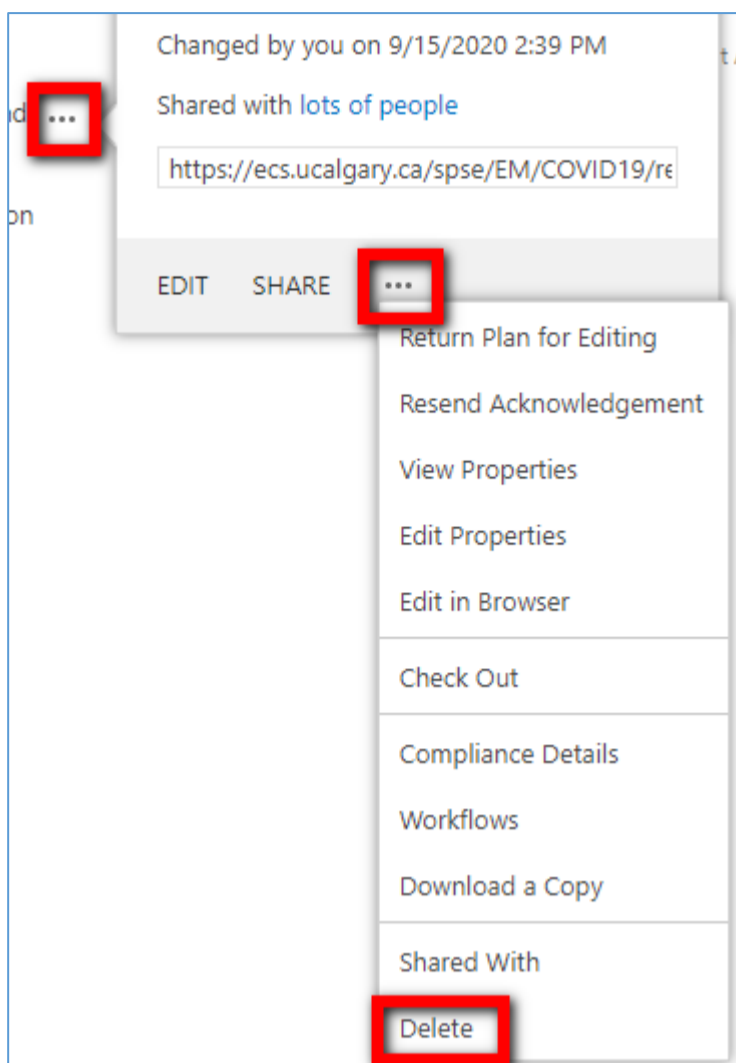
Changed by you on 9/15/2020 2:39 PM

Shared with lots of people

https://ecs.ucalgary.ca/spse/EM/COVID19/re

d ...

on

t

EDIT SHARE ...

Return Plan for Editing

Resend Acknowledgement

View Properties

Edit Properties

Edit in Browser

Check Out

Compliance Details

Workflows

Download a Copy

Shared With

Delete